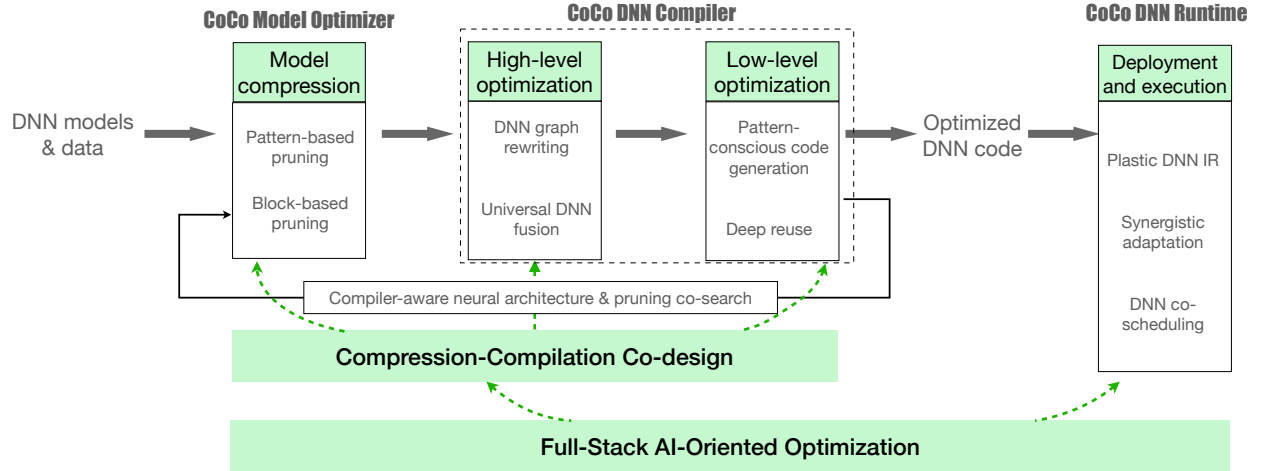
CoCo Model Optimizer

CoCo DNN Compiler

CoCo DNN Runtime

DNN models & data

Model compression

Pattern-based pruning

Block-based pruning

High-level optimization

DNN graph rewriting

Universal DNN fusion

Low-level optimization

Pattern-conscious code generation

Deep reuse

Optimized DNN code

Deployment and execution

Plastic DNN IR

Synergistic adaptation

DNN co-scheduling

Compiler-aware neural architecture & pruning co-search

Compression-Compilation Co-design

Full-Stack AI-Oriented Optimization